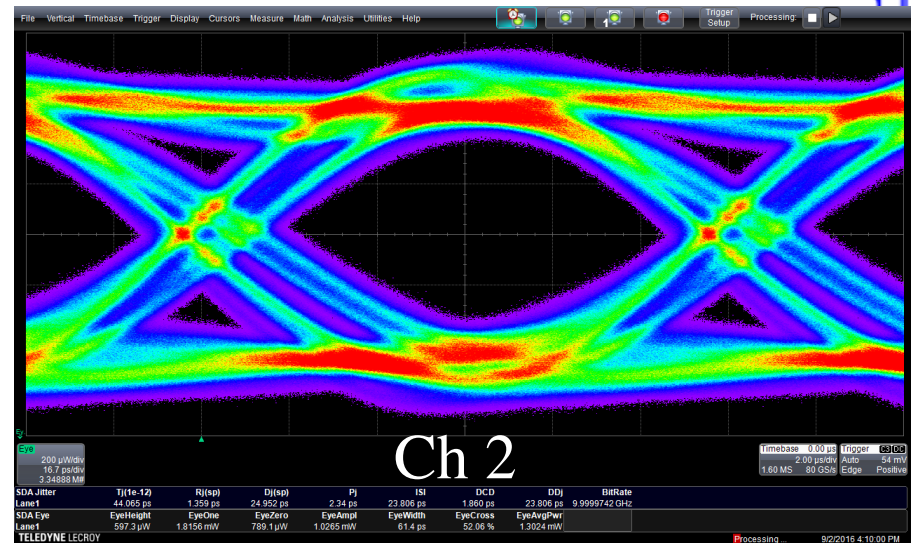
File Vertical Timebase Trigger Display Cursors Measure Math Analysis Utilities Help

Trigger Setup Processing:

Ch 2

Eye
200 µW/div
16.7 ps/div
3.34888 M#

Timebase 0.00 µs
2.00 µs/div
1.60 MS 80 GS/s

Trigger C3 DC
Auto 54 mV
Edge Positive

| SDA Jitter | Tj(1e-12) | Rj(sp) | Dj(sp) | Pj | ISI | DCD | DDj | BitRate |
|---|---|---|---|---|---|---|---|---|
| Lane1 | 44.065 ps | 1.359 ps | 24.952 ps | 2.34 ps | 23.806 ps | 1.860 ps | 23.806 ps | 9.9999742 GHz |

| SDA Eye | EyeHeight | EyeOne | EyeZero | EyeAmpl | EyeWidth | EyeCross | EyeAvgPwr |
|---|---|---|---|---|---|---|---|
| Lane1 | 597.3 µW | 1.8156 mW | 789.1 µW | 1.0265 mW | 61.4 ps | 52.06 % | 1.3024 mW |

TELEDYNE LECROY
Processing ... 9/2/2016 4:10:00 PM